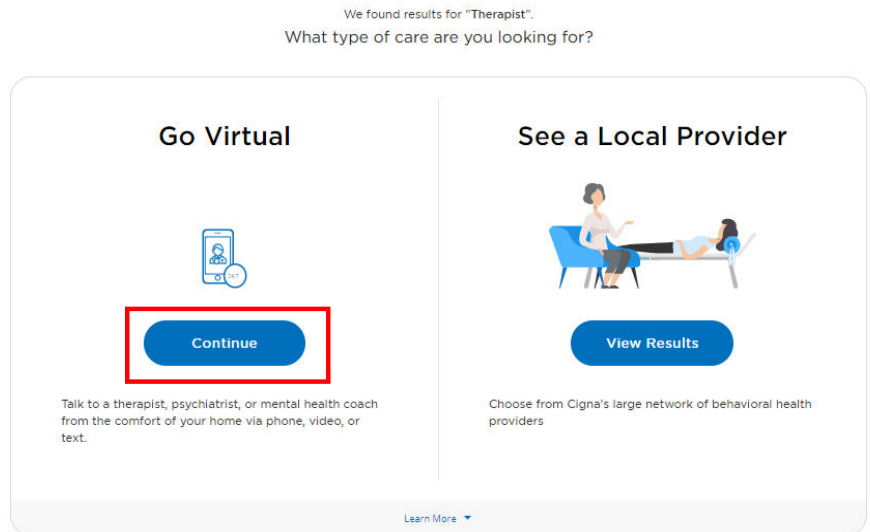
We found results for "Therapist".
What type of care are you looking for?

Go Virtual

24/7

Continue

Talk to a therapist, psychiatrist, or mental health coach from the comfort of your home via phone, video, or text.

See a Local Provider

View Results

Choose from Cigna's large network of behavioral health providers

Learn More